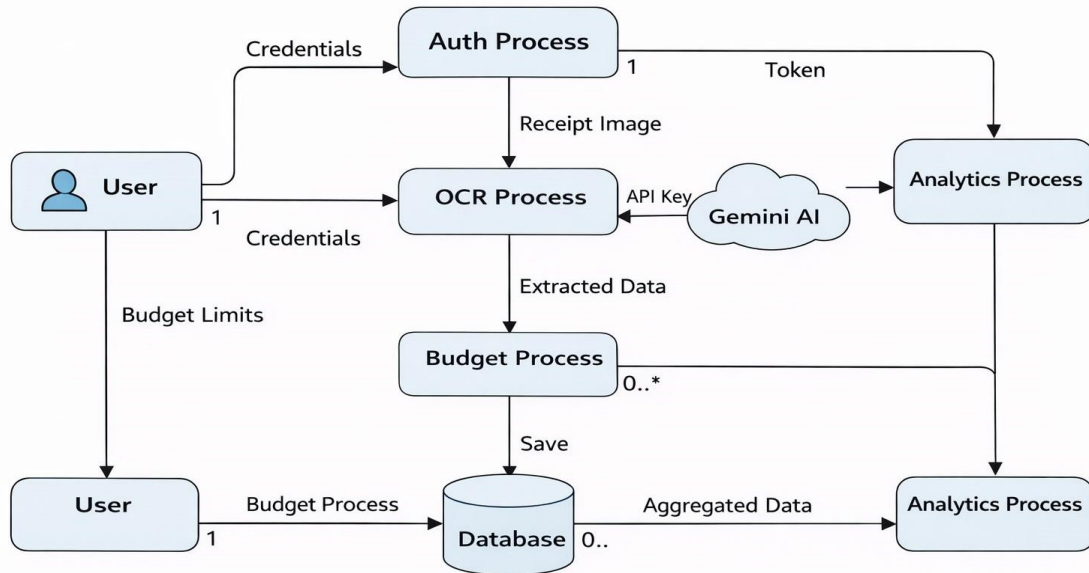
Credentials

Auth Process

1

Token

Receipt Image

User

1

Credentials

OCR Process

API Key

Gemini AI

Analytics Process

Extracted Data

Budget Limits

Budget Process

0..*

Save

User

1

Budget Process

Database

0..

Aggregated Data

Analytics Process